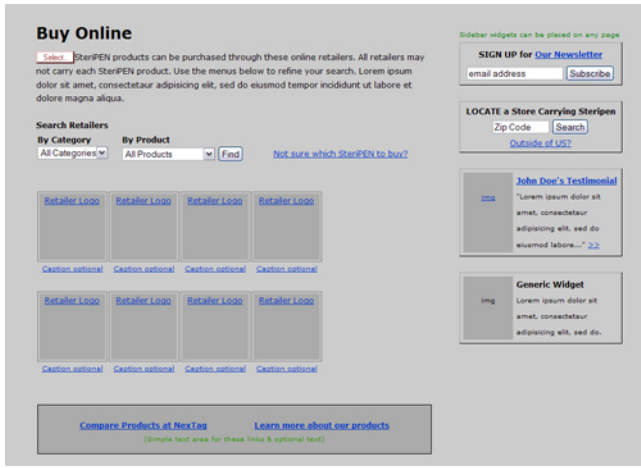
Buy Online

Select SteriPEN products can be purchased through these online retailers. All retailers may not carry each SteriPEN product. Use the menus below to refine your search. Lorem ipsum dolor sit amet, consectetaur adipisicing elit, sed do eiusmod tempor incididunt ut labore et dolore magna aliqua.

Search Retailers
By Category
All Categories
By Product
All Products
Find
Not sure which SteriPEN to buy?

| Retailer Logo | Retailer Logo | Retailer Logo | Retailer Logo |
|---|---|---|---|
| Caption optional | Caption optional | Caption optional | Caption optional |

| Retailer Logo | Retailer Logo | Retailer Logo | Retailer Logo |
|---|---|---|---|
| Caption optional | Caption optional | Caption optional | Caption optional |

Compare Products at NexTag
Learn more about our products
(Simple text area for these links & optional text)

Sidebar widgets can be placed on any page

SIGN UP for Our Newsletter
email address
Subscribe

LOCATE a Store Carrying Steripen
Zip Code
Search
Outside of US?

img
John Doe's Testimonial
"Lorem ipsum dolor sit amet, consectetaur adipisicing elit, sed do eiusmod labore..." >>

img
Generic Widget
Lorem ipsum dolor sit amet, consectetaur adipisicing elit, sed do.